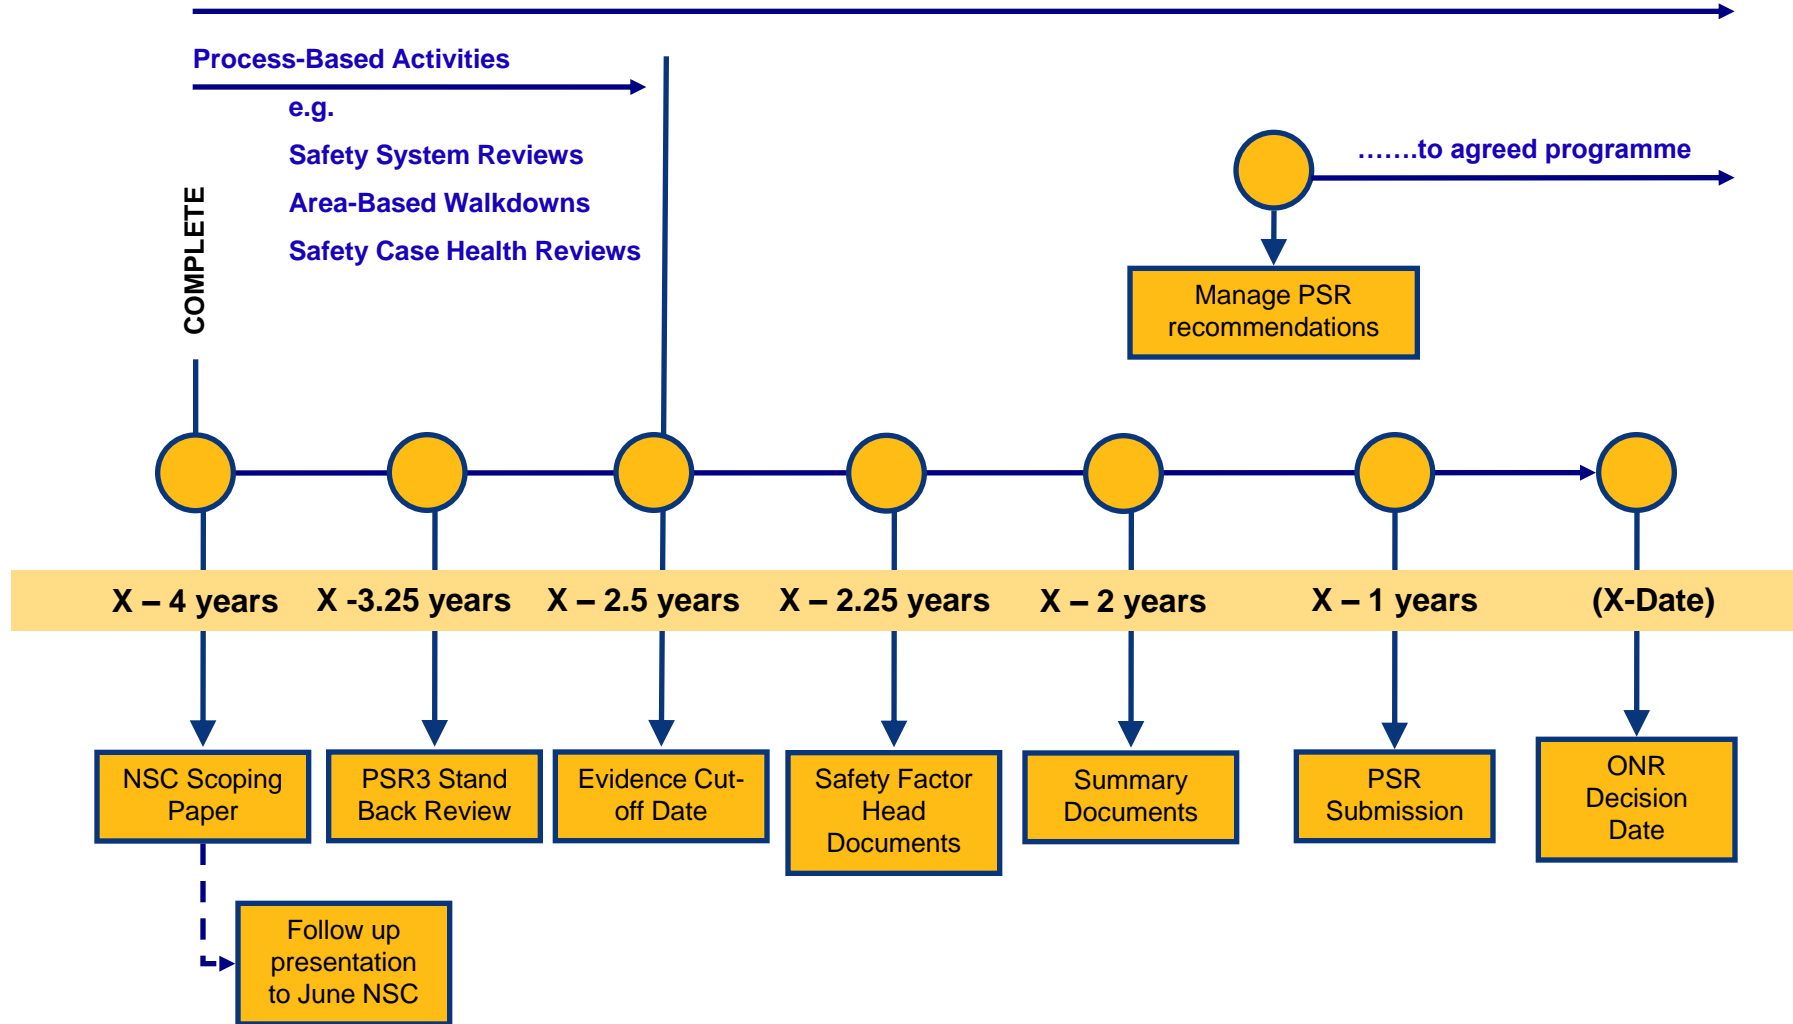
Process-Based Activities

e.g.

Safety System Reviews

Area-Based Walkdowns

Safety Case Health Reviews

COMPLETE

…….to agreed programme

Manage PSR recommendations

X – 4 years

X -3.25 years

X – 2.5 years

X – 2.25 years

X – 2 years

X – 1 years

(X-Date)

NSC Scoping Paper

PSR3 Stand Back Review

Evidence Cut-off Date

Safety Factor Head Documents

Summary Documents

PSR Submission

ONR Decision Date

Follow up presentation to June NSC